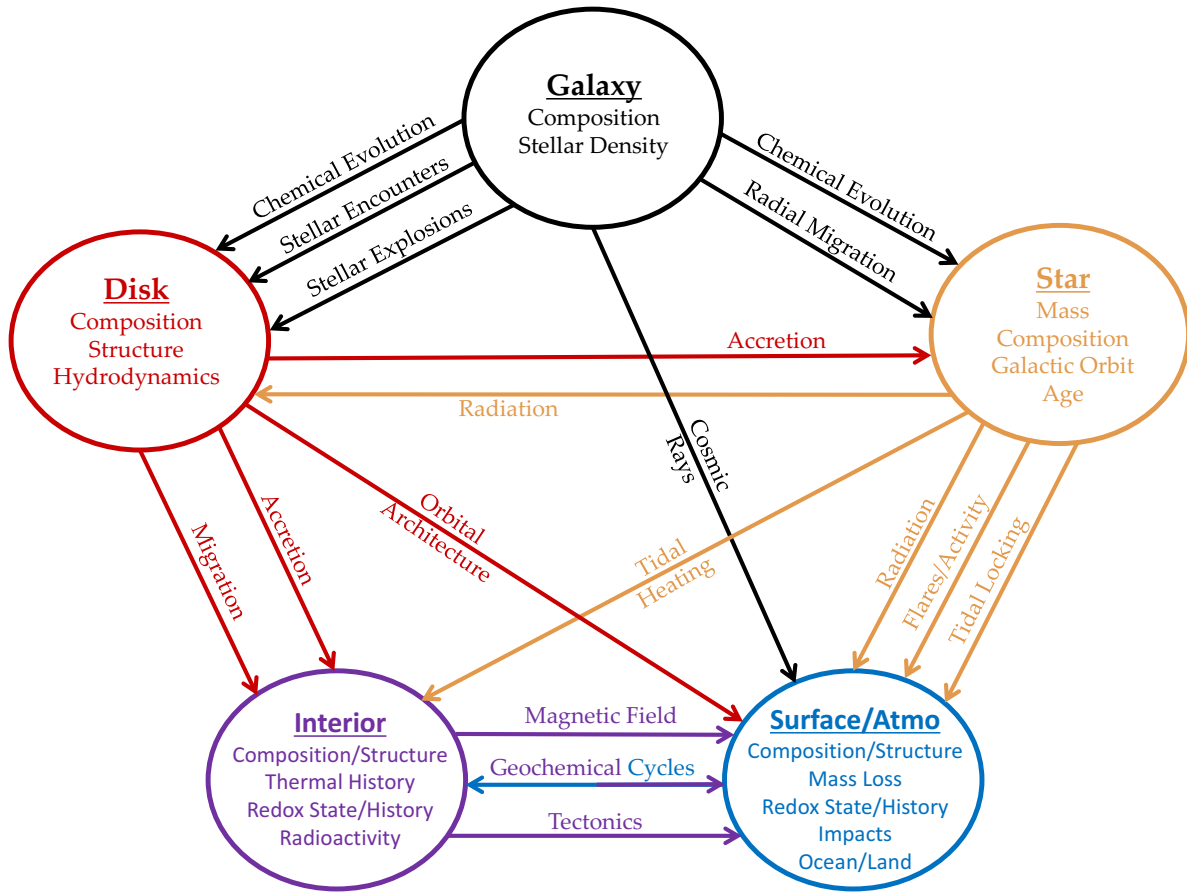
Galaxy
Composition
Stellar Density

Chemical Evolution
Stellar Encounters
Stellar Explosions

Chemical Evolution
Radial Migration

Disk
Composition
Structure
Hydrodynamics

Star
Mass
Composition
Galactic Orbit
Age

Accretion
Radiation

Cosmic Rays

Migration
Accretion
Orbital Architecture
Tidal Heating
Radiation
Flares/Activity
Tidal Locking

Interior
Composition/Structure
Thermal History
Redox State/History
Radioactivity

Magnetic Field
Geochemical Cycles
Tectonics

Surface/Atmo
Composition/Structure
Mass Loss
Redox State/History
Impacts
Ocean/Land